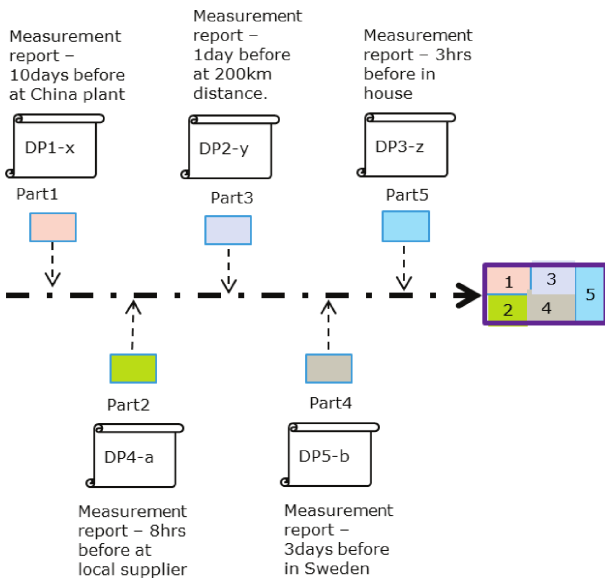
Measurement report – 10days before at China plant

DP1-x

Part1

Measurement report – 1day before at 200km distance.

DP2-y

Part3

Measurement report – 3hrs before in house

DP3-z

Part5

1
3
5
2
4

Part2

DP4-a

Measurement report – 8hrs before at local supplier

Part4

DP5-b

Measurement report – 3days before in Sweden